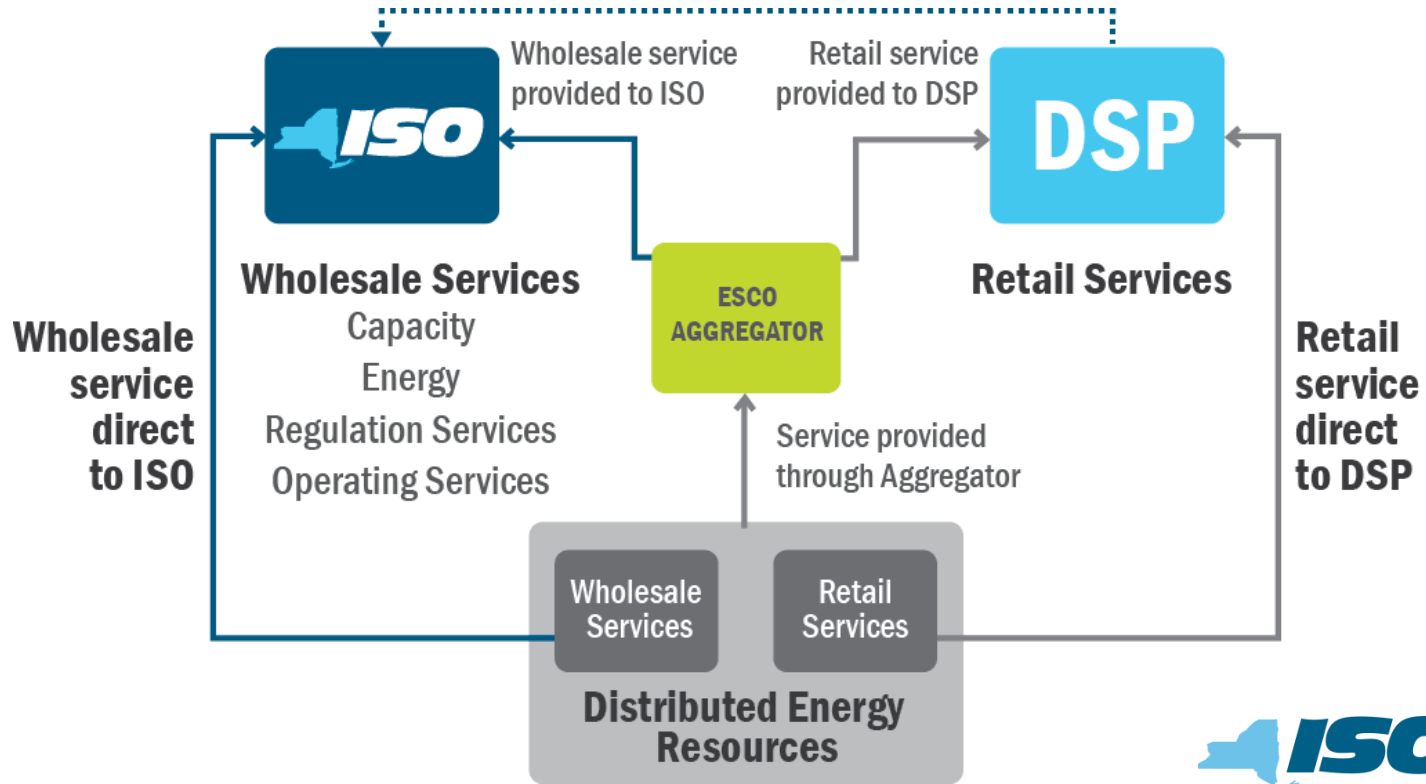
Wholesale service provided to ISO

Retail service provided to DSP

ISO

DSP

Wholesale Services

Capacity

Energy

Regulation Services

Operating Services

ESCO AGGREGATOR

Retail Services

Wholesale service direct to ISO

Retail service direct to DSP

Service provided through Aggregator

Wholesale Services

Retail Services

Distributed Energy Resources

ISO